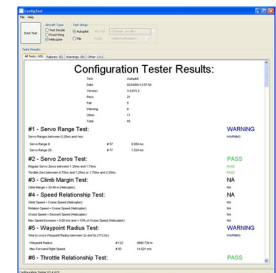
Config Test

File Help

Start Test

Aircraft Type: Dual Rotor, Fixed Wing, Helicopter

Test Setup: Autopilot, File

Test Results:

All Tests (48) Failures (0) Warnings (6) Other (11)

Configuration Tester Results:

| | |
|---|---|
| Test: | Autopilot |
| Date: | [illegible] |
| Version: | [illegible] |
| Pass: | 31 |
| Fail: | 0 |
| Warning: | 6 |
| Other: | 11 |
| Total: | 48 |

#1 - Servo Range Test: WARNING

Servo Ranges between 0.35ms and 1ms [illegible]

Servo Range 0: #17 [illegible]

Servo Range 1: #17 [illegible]

#2 - Servo Zeros Test: PASS

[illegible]

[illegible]

#3 - Climb Margin Test: NA

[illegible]

#4 - Speed Relationship Test: NA

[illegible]

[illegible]

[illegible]

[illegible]

#5 - Waypoint Radius Test: WARNING

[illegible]

Waypoint Radius: #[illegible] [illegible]

Servo Radius: #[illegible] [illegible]

#6 - Throttle Relationship Test: PASS

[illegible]